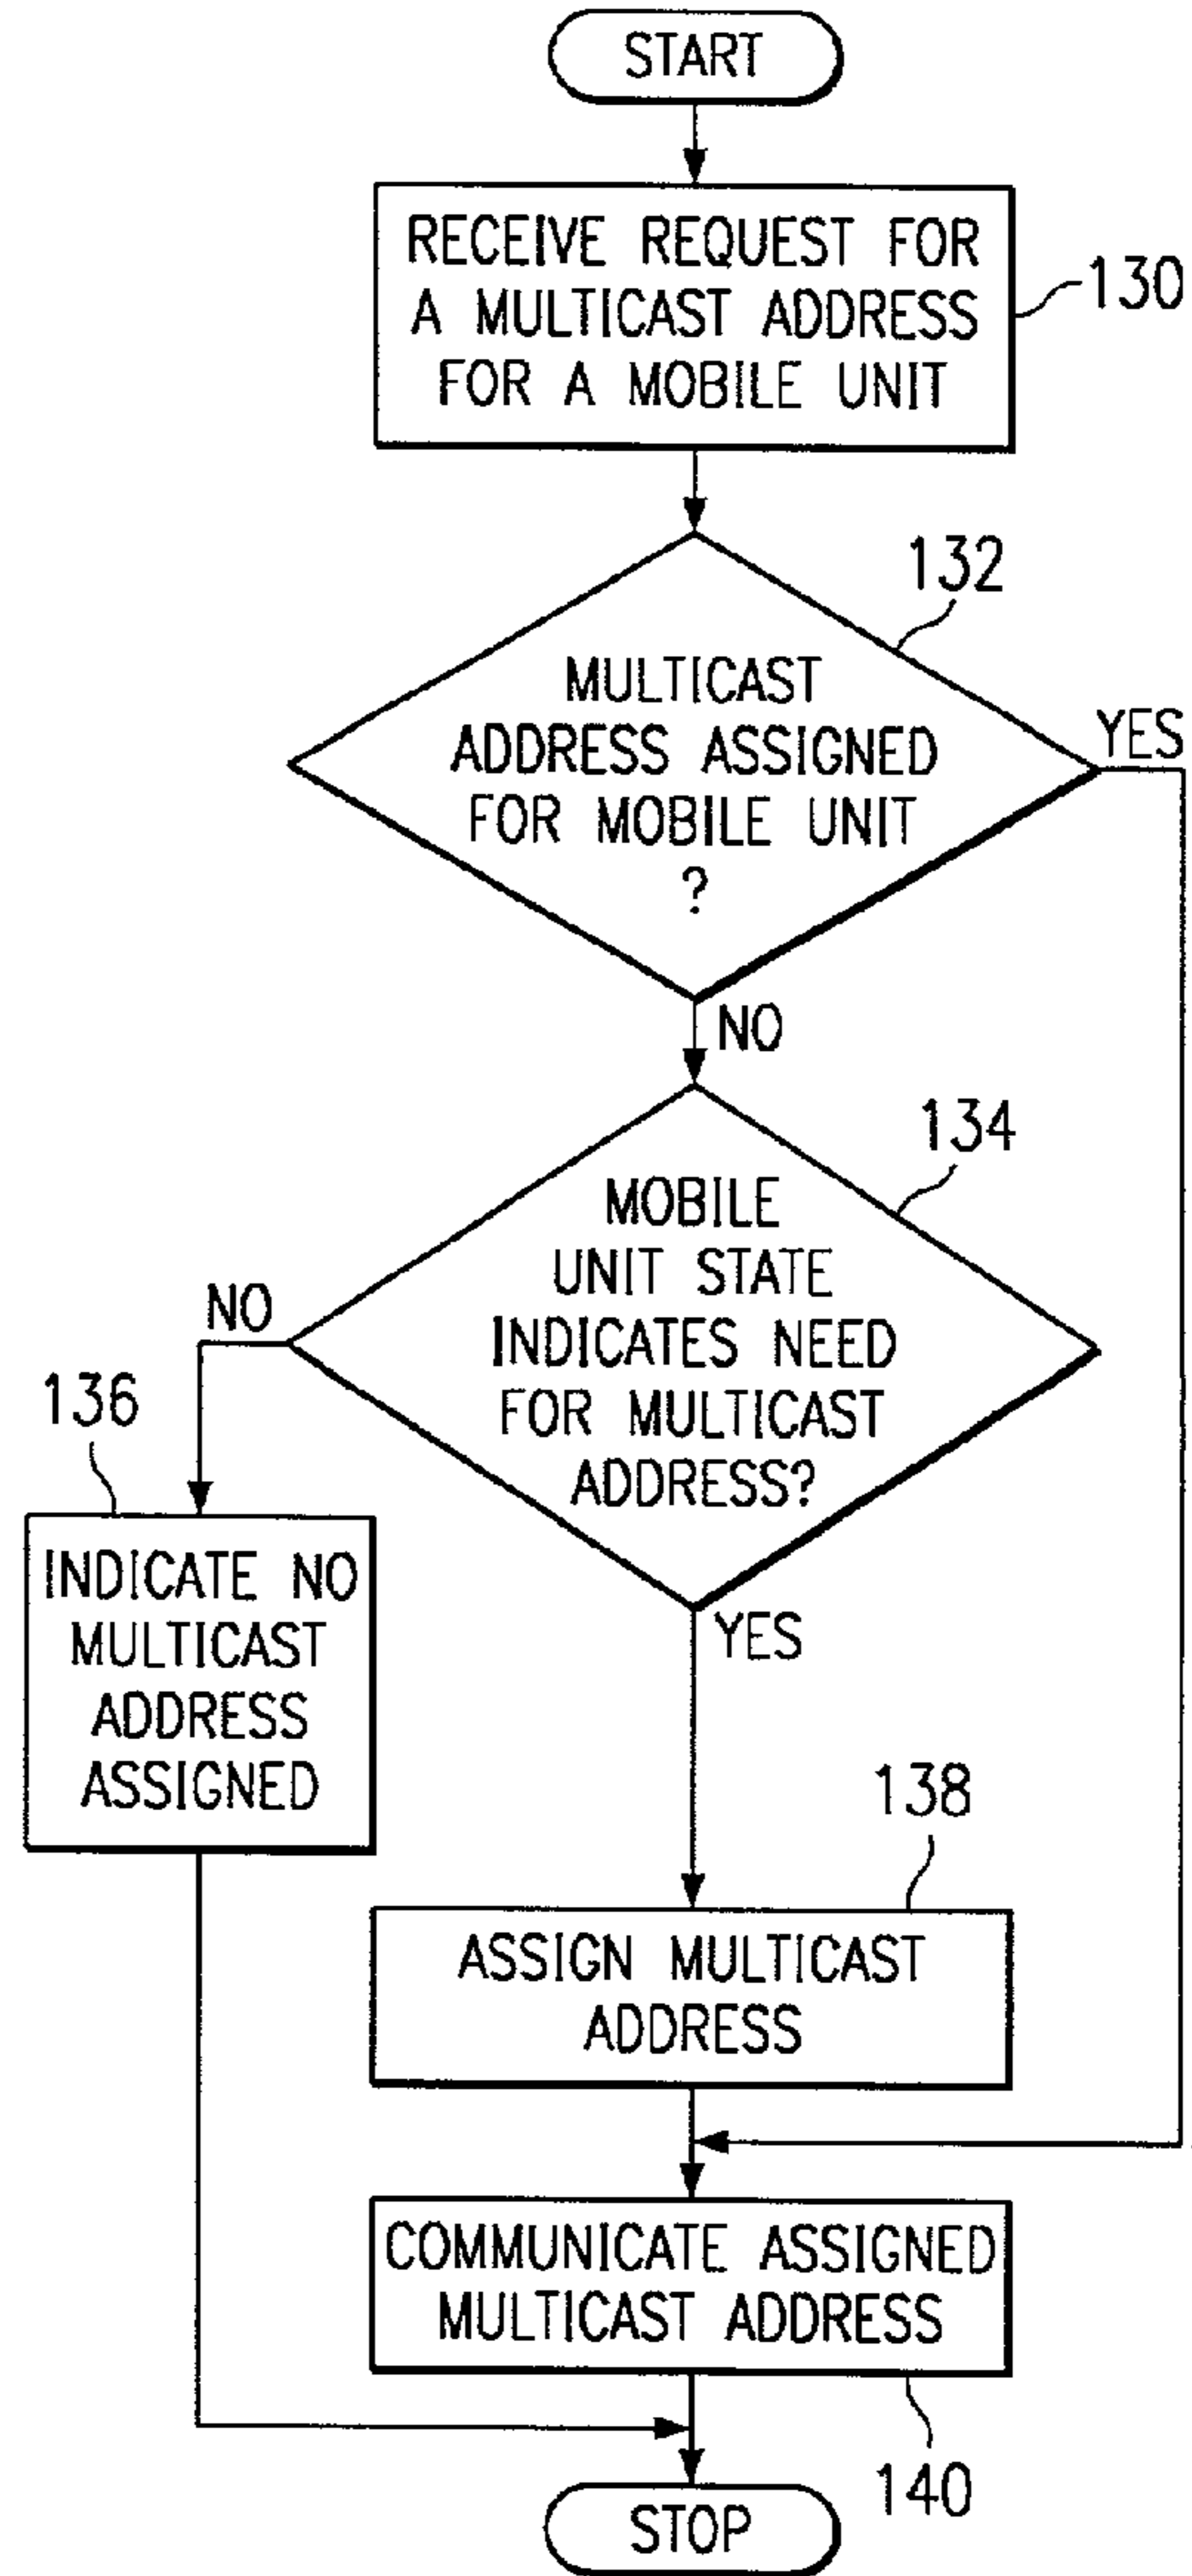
START

RECEIVE REQUEST FOR A MULTICAST ADDRESS FOR A MOBILE UNIT

130

132

MULTICAST ADDRESS ASSIGNED FOR MOBILE UNIT ?

YES

NO

134

MOBILE UNIT STATE INDICATES NEED FOR MULTICAST ADDRESS?

NO

136

INDICATE NO MULTICAST ADDRESS ASSIGNED

YES

138

ASSIGN MULTICAST ADDRESS

COMMUNICATE ASSIGNED MULTICAST ADDRESS

140

STOP